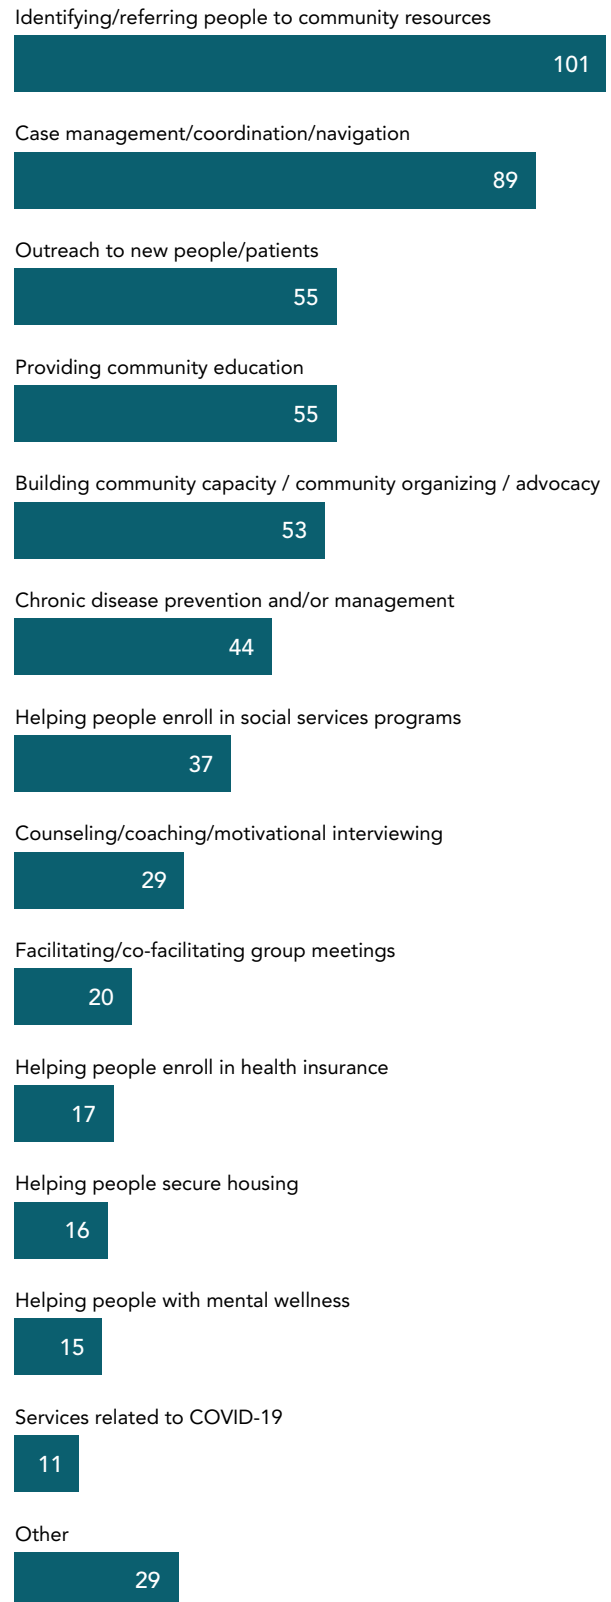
Identifying/referring people to community resources

101

Case management/coordination/navigation

89

Outreach to new people/patients

55

Providing community education

55

Building community capacity / community organizing / advocacy

53

Chronic disease prevention and/or management

44

Helping people enroll in social services programs

37

Counseling/coaching/motivational interviewing

29

Facilitating/co-facilitating group meetings

20

Helping people enroll in health insurance

17

Helping people secure housing

16

Helping people with mental wellness

15

Services related to COVID-19

11

Other

29